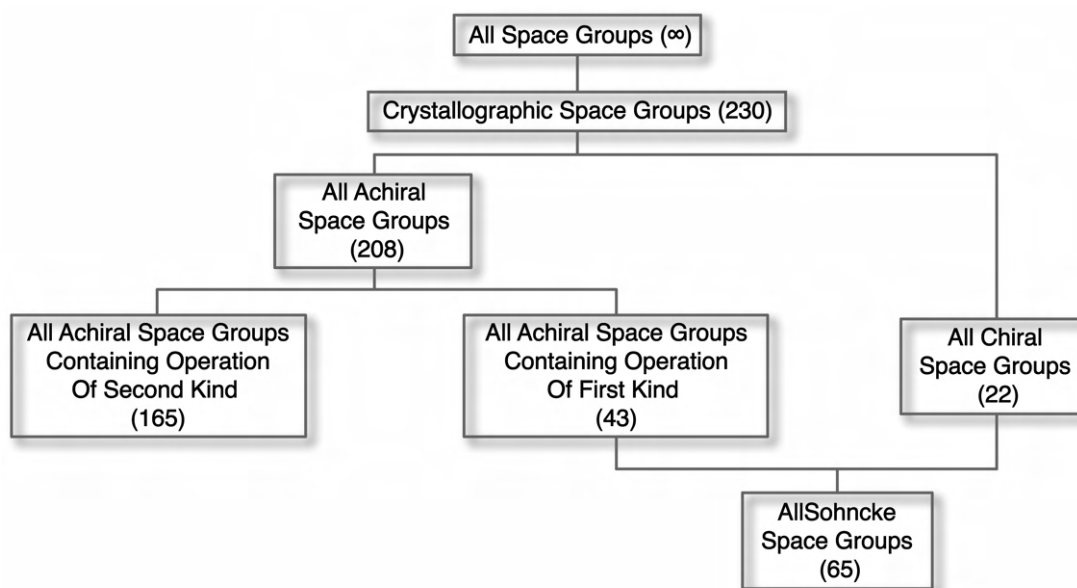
All Space Groups (∞)

Crystallographic Space Groups (230)

All Achiral Space Groups (208)

All Achiral Space Groups Containing Operation Of Second Kind (165)

All Achiral Space Groups Containing Operation Of First Kind (43)

All Chiral Space Groups (22)

AllSohncke Space Groups (65)